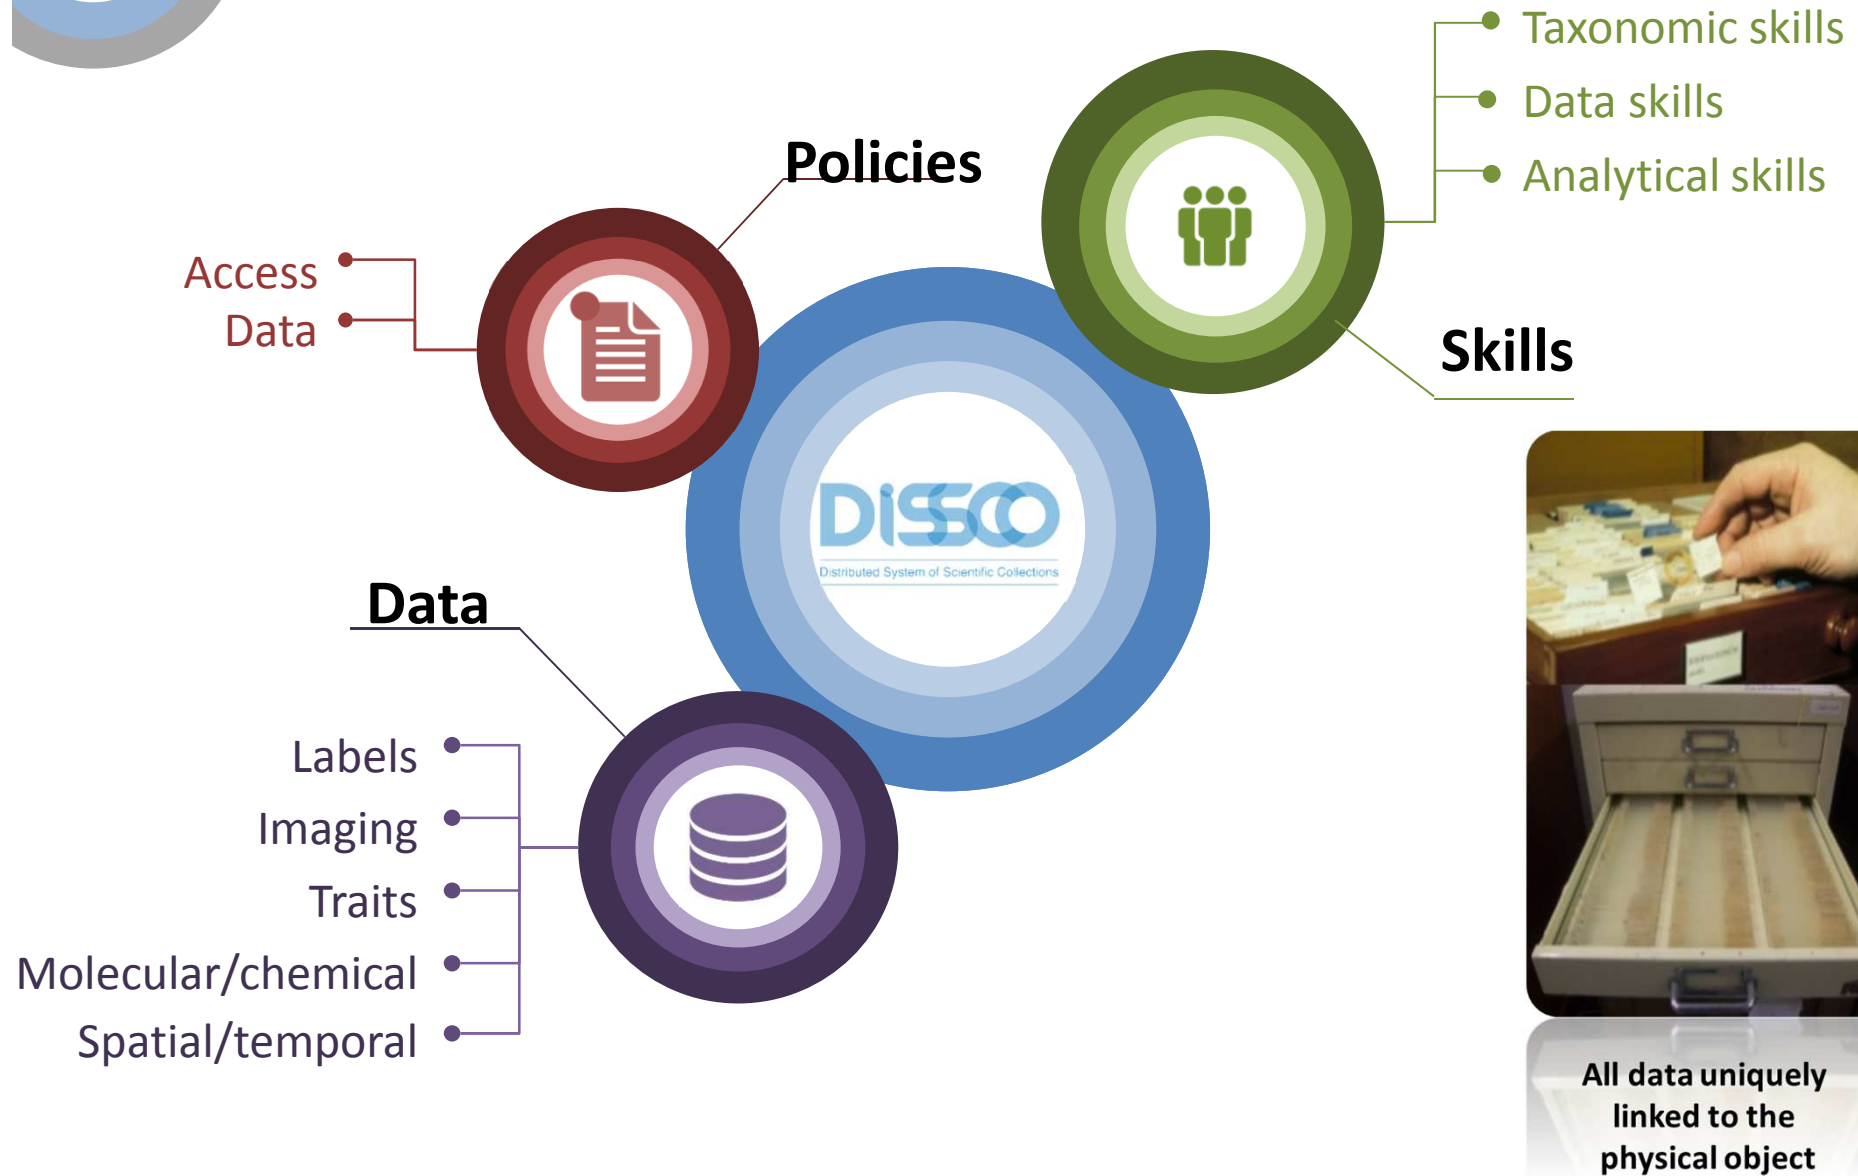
Taxonomic skills
Data skills
Analytical skills

Policies

Access
Data

Skills

DiSSCo
Distributed System of Scientific Collections

Data

Labels
Imaging
Traits
Molecular/chemical
Spatial/temporal

All data uniquely linked to the physical object